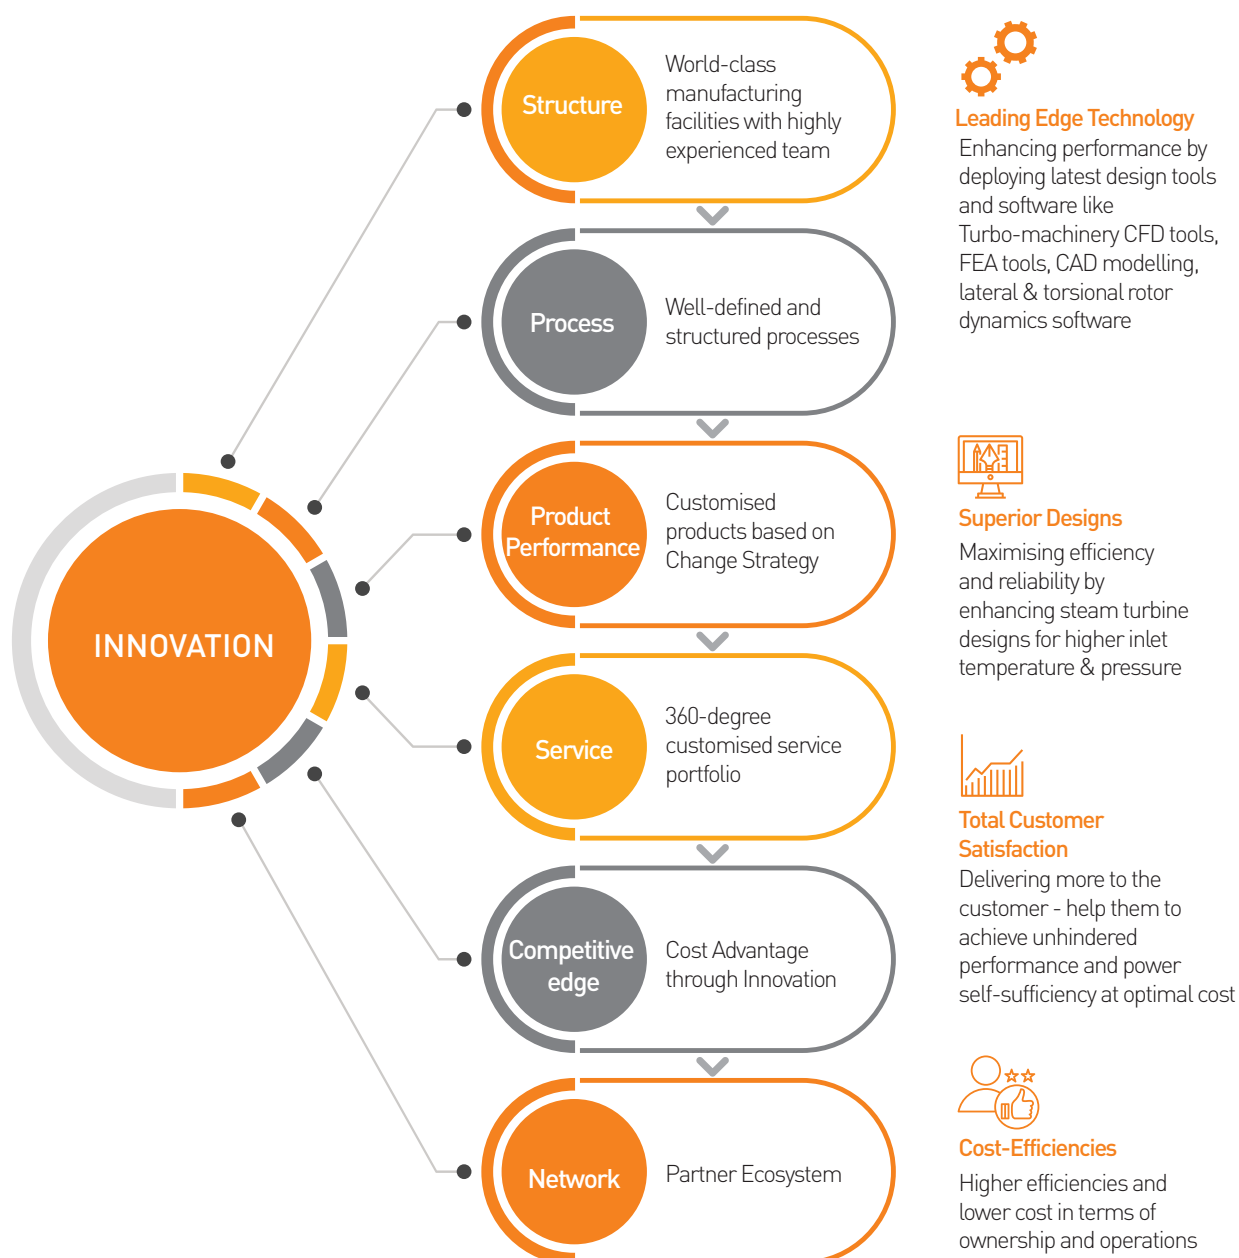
INNOVATION

Structure
World-class manufacturing facilities with highly experienced team

Process
Well-defined and structured processes

Product Performance
Customised products based on Change Strategy

Service
360-degree customised service portfolio

Competitive edge
Cost Advantage through Innovation

Network
Partner Ecosystem

Leading Edge Technology
Enhancing performance by deploying latest design tools and software like Turbo-machinery CFD tools, FEA tools, CAD modelling, lateral & torsional rotor dynamics software

Superior Designs
Maximising efficiency and reliability by enhancing steam turbine designs for higher inlet temperature & pressure

Total Customer Satisfaction
Delivering more to the customer - help them to achieve unhindered performance and power self-sufficiency at optimal cost

Cost-Efficiencies
Higher efficiencies and lower cost in terms of ownership and operations